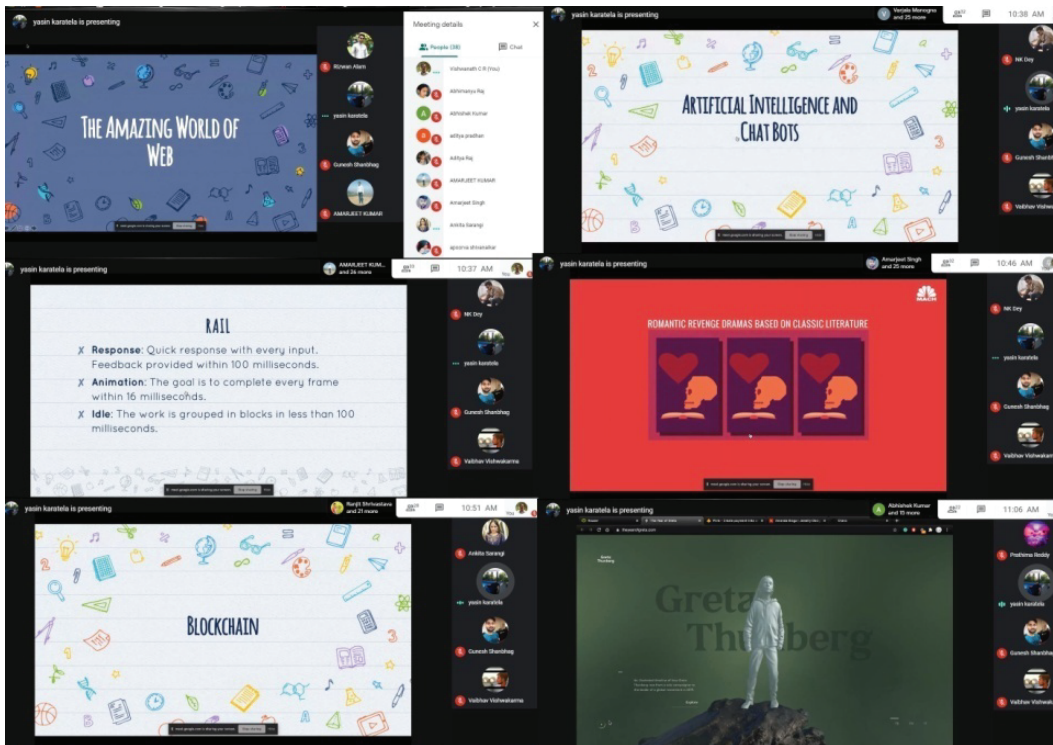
yasin karatela is presenting

THE AMAZING WORLD OF WEB

Rizwan Alam
yasin karatela
Gunesh Shanbhag
AMARJEET KUMAR

Meeting details
People (38)
Chat
Vishwanath C R (You)
Abhimanyu Raj
Abhishek Kumar
aditya pradhan
Aditya Raj
AMARJEET KUMAR
Amarjeet Singh
Ankita Sarangi
apoorva shirahattar

yasin karatela is presenting
Venjala Monogna and 25 more
10:38 AM

ARTIFICIAL INTELLIGENCE AND CHAT BOTS

NK Dey
yasin karatela
Gunesh Shanbhag
Vaibhav Vishwakarma

yasin karatela is presenting
AMARJEET KUM... and 26 more
10:37 AM

RAIL

Response: Quick response with every input. Feedback provided within 100 milliseconds.
Animation: The goal is to complete every frame within 16 milliseconds.
Idle: The work is grouped in blocks in less than 100 milliseconds.

NK Dey
yasin karatela
Gunesh Shanbhag
Vaibhav Vishwakarma

yasin karatela is presenting
Amarjeet Singh and 25 more
10:46 AM

ROMANTIC REVENGE DRAMAS BASED ON CLASSIC LITERATURE

NK Dey
yasin karatela
Gunesh Shanbhag
Vaibhav Vishwakarma

yasin karatela is presenting
Ranjit Shrivastava and 21 more
10:51 AM

BLOCKCHAIN

Ankita Sarangi
yasin karatela
Gunesh Shanbhag
Vaibhav Vishwakarma

yasin karatela is presenting
Abhishek Kumar and 15 more
11:06 AM

Greta Thunberg

Prathima Reddy
yasin karatela
Gunesh Shanbhag
Vaibhav Vishwakarma